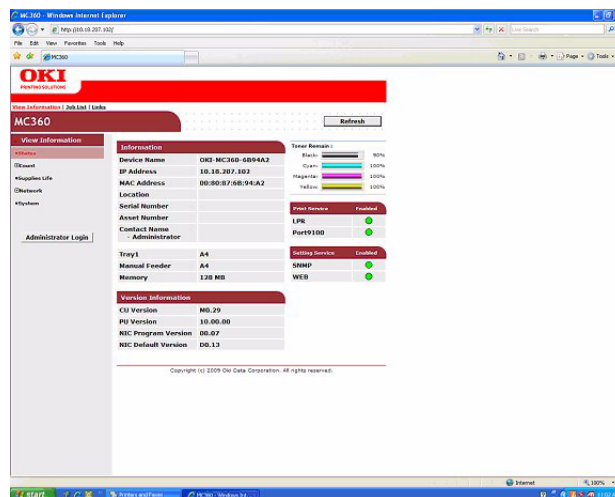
MC360 - Windows Internet Explorer

http://10.18.207.103/

Live Search

File Edit View Favorites Tools Help

MC360

Page Tools

OKI
PRINTING SOLUTIONS

View Information | Job List | Links

MC360

Refresh

View Information

Status
Count
Supplies Life
Network
System

Administrator Login

| Information | |
|---|---|
| Device Name | OKI-MC360-6B94A2 |
| IP Address | 10.18.207.103 |
| MAC Address | 00:80:87:6B:94:A2 |
| Location | |
| Serial Number | |
| Asset Number | |
| Contact Name - Administrator | |
| Tray1 | A4 |
| Manual Feeder | A4 |
| Memory | 128 MB |

Toner Remain :
Black: 90%
Cyan: 100%
Magenta: 100%
Yellow: 100%

| Print Service | Enabled |
|---|---|
| LPR | |
| Port9100 | |

| Setting Service | Enabled |
|---|---|
| SNMP | |
| WEB | |

| Version Information | |
|---|---|
| CU Version | M0.29 |
| PU Version | 10.00.00 |
| NIC Program Version | 00.07 |
| NIC Default Version | D0.13 |

Copyright (c) 2009 Oki Data Corporation. All rights reserved.

Internet

100%

start

Printers and Faxes

MC360 - Windows In...